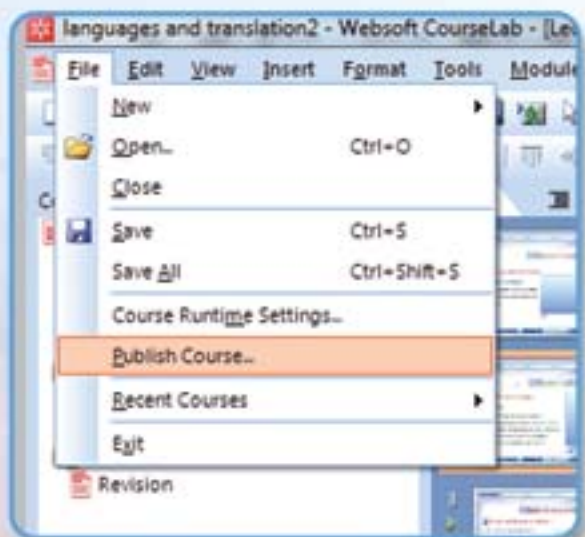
languages and translation2 - Websoft CourseLab - [Le

File Edit View Insert Format Tools Module

New
Open... Ctrl+O
Close
Save Ctrl+S
Save All Ctrl+Shift+S
Course Runtime Settings...
Publish Course...
Recent Courses
Exit

Revision